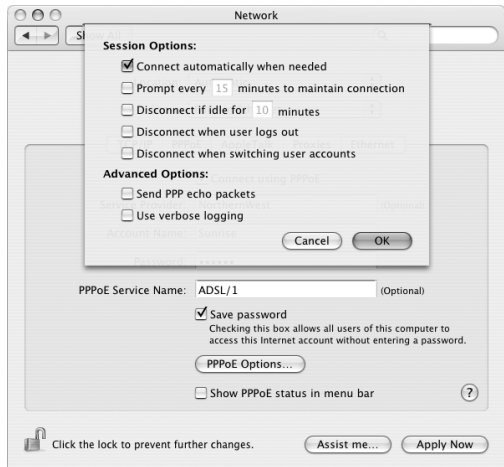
Network

Show All

Session Options:

Connect automatically when needed

Prompt every 15 minutes to maintain connection

Disconnect if idle for 10 minutes

Disconnect when user logs out

Disconnect when switching user accounts

Advanced Options:

Send PPP echo packets

Use verbose logging

Cancel OK

PPPoE Service Name: ADSL/1 (Optional)

Save password
Checking this box allows all users of this computer to access this Internet account without entering a password.

PPPoE Options...

Show PPPoE status in menu bar

?

Click the lock to prevent further changes.

Assist me... Apply Now